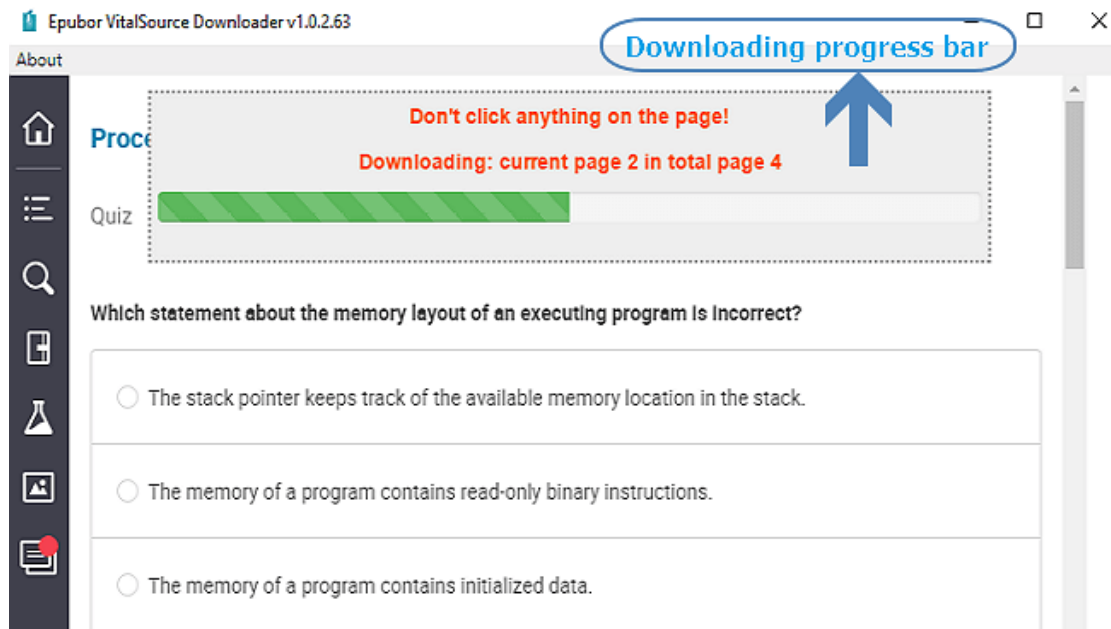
Epubor VitalSource Downloader v1.0.2.63

Downloading progress bar

About

Proce

Don't click anything on the page!

Downloading: current page 2 in total page 4

Quiz

Which statement about the memory layout of an executing program is incorrect?

The stack pointer keeps track of the available memory location in the stack.

The memory of a program contains read-only binary instructions.

The memory of a program contains initialized data.